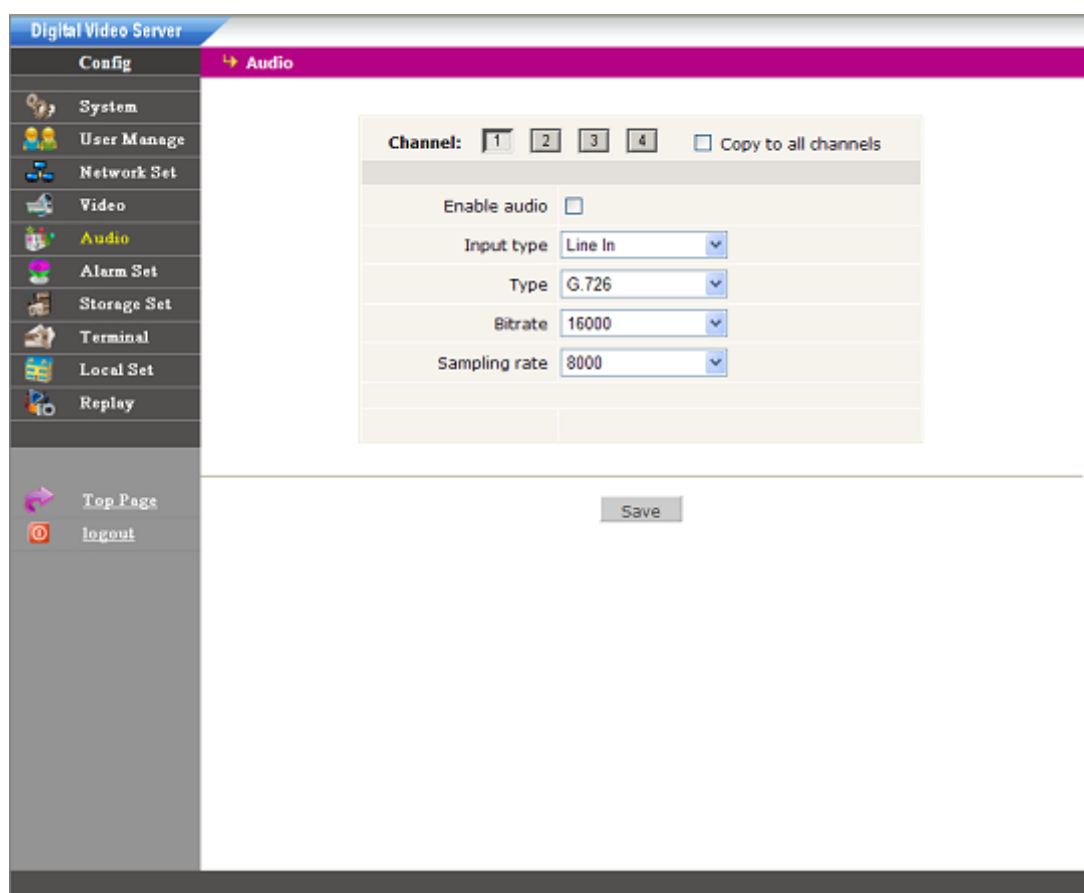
Digital Video Server

Config

System
User Manage
Network Set
Video
Audio
Alarm Set
Storage Set
Terminal
Local Set
Replay

Top Page
logout

Audio

Channel: 1 2 3 4 Copy to all channels

Enable audio

Input type Line In

Type G.726

Bitrate 16000

Sampling rate 8000

Save